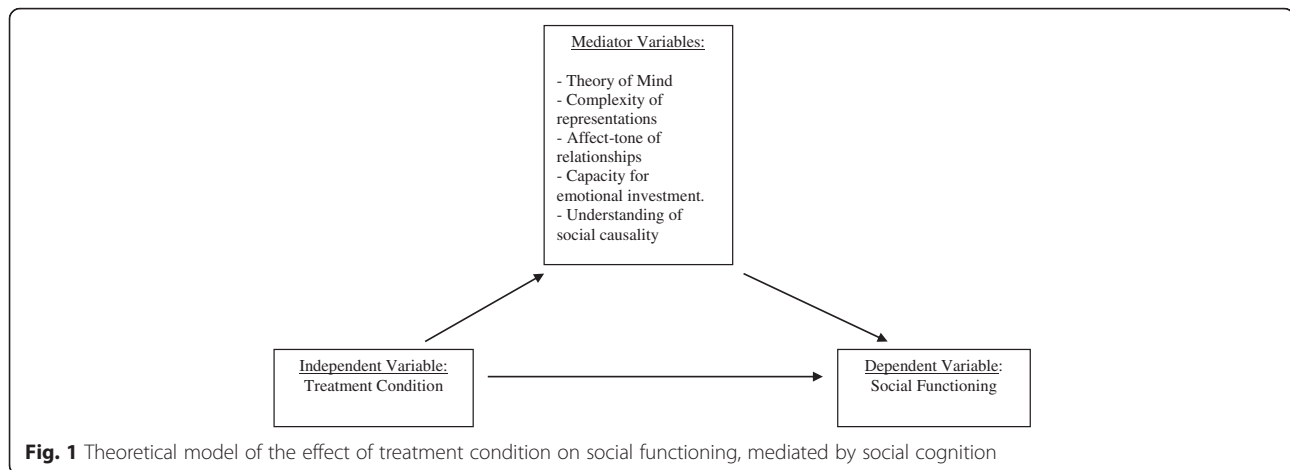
Mediator Variables:

- Theory of Mind
- Complexity of representations
- Affect-tone of relationships
- Capacity for emotional investment.
- Understanding of social causality

Independent Variable:
Treatment Condition

Dependent Variable:
Social Functioning

**Fig. 1** Theoretical model of the effect of treatment condition on social functioning, mediated by social cognition